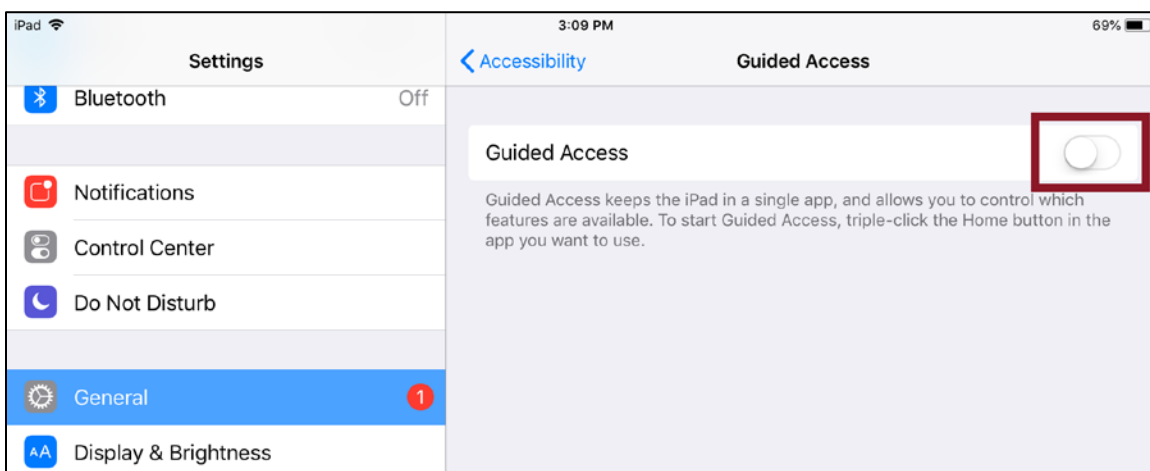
iPad

3:09 PM

69%

Settings

Bluetooth Off

Notifications

Control Center

Do Not Disturb

General 1

Display & Brightness

Accessibility

Guided Access

Guided Access

Guided Access keeps the iPad in a single app, and allows you to control which features are available. To start Guided Access, triple-click the Home button in the app you want to use.